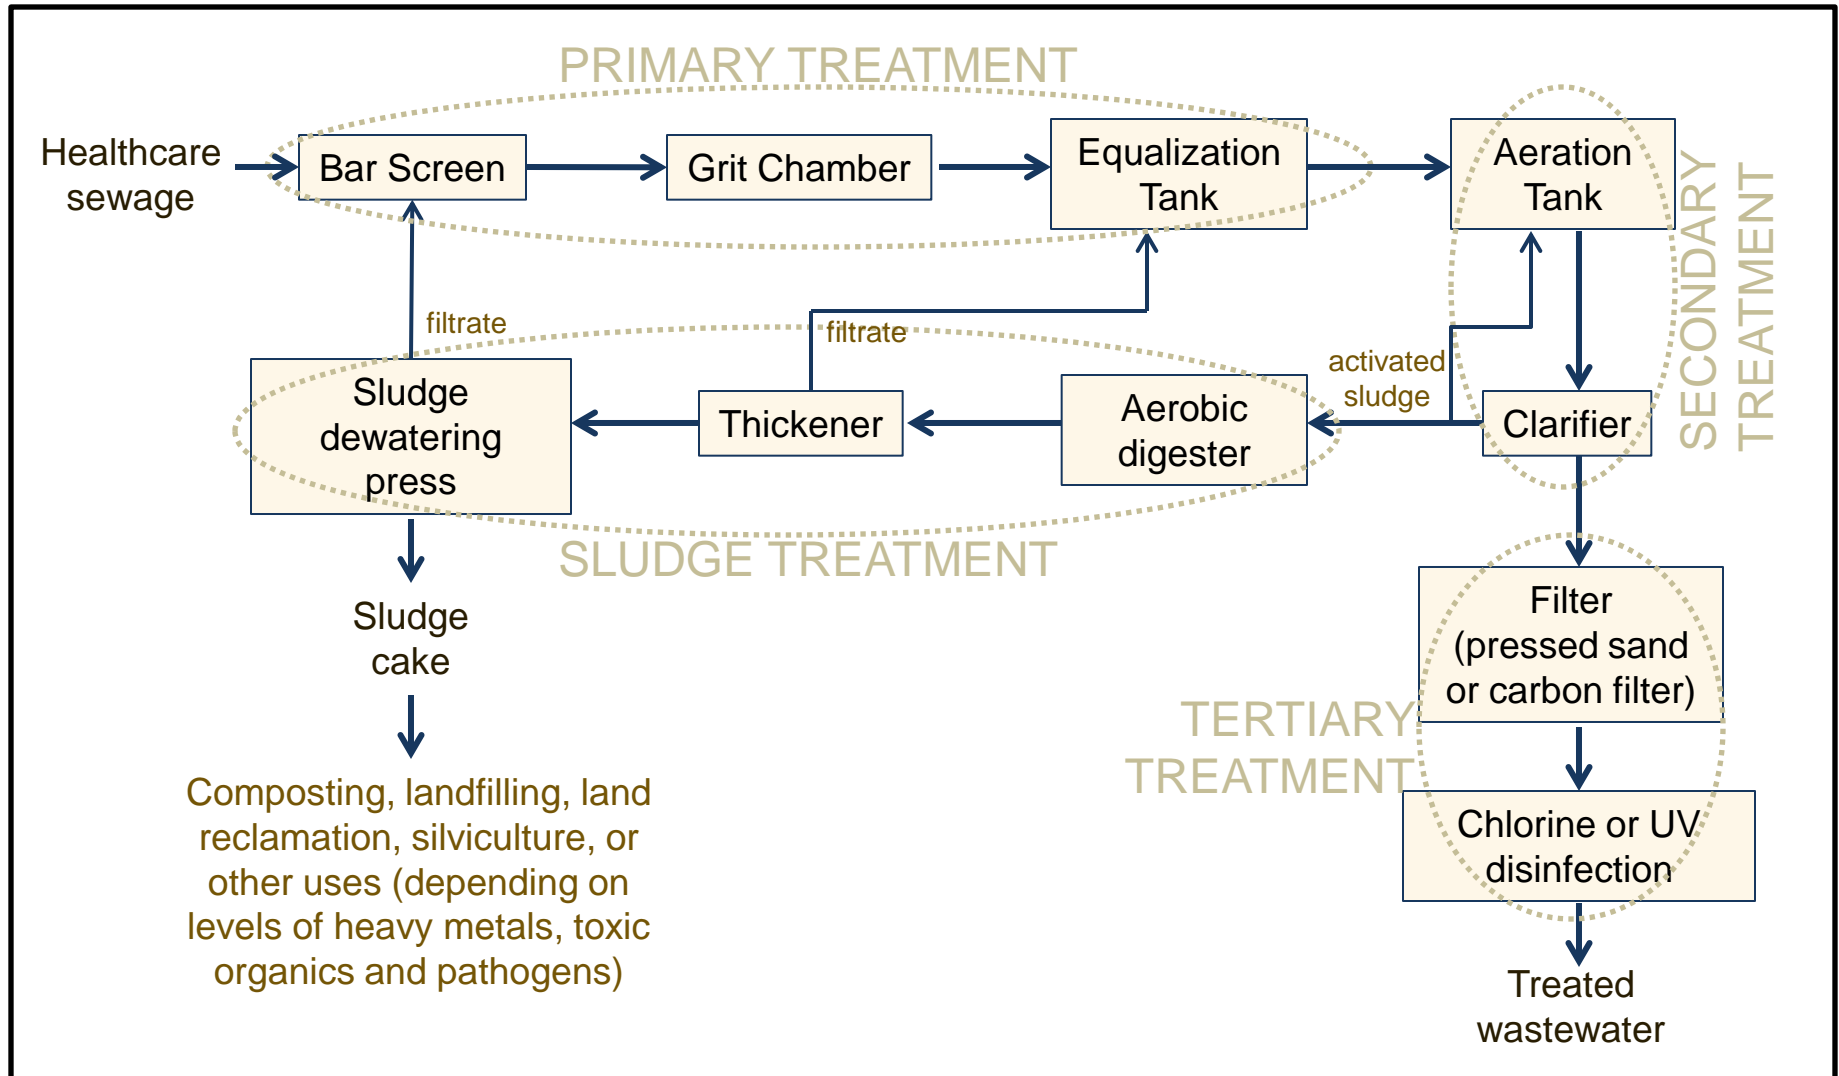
PRIMARY TREATMENT

Healthcare sewage

Bar Screen

Grit Chamber

Equalization Tank

Aeration Tank

SECONDARY TREATMENT

filtrate

filtrate

activated sludge

Sludge dewatering press

Thickener

Aerobic digester

Clarifier

SLUDGE TREATMENT

Sludge cake

Composting, landfilling, land reclamation, silviculture, or other uses (depending on levels of heavy metals, toxic organics and pathogens)

Filter (pressed sand or carbon filter)

TERTIARY TREATMENT

Chlorine or UV disinfection

Treated wastewater